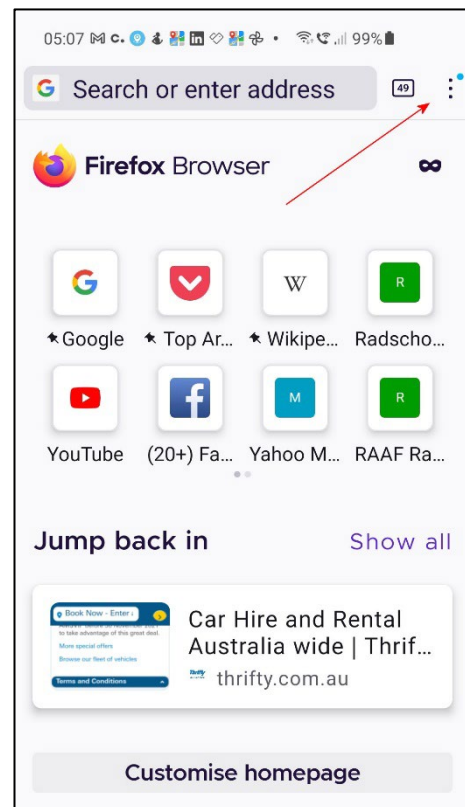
05:07 99%

Search or enter address

49

Firefox Browser

W

R

Google

Top Ar...

Wikipe...

Radscho...

M

R

YouTube

(20+) Fa...

Yahoo M...

RAAF Ra...

Jump back in

Show all

Book Now - Enter

to take advantage of this great deal.

More special offers

Browse our fleet of vehicles

Terms and Conditions

Car Hire and Rental Australia wide | Thrif...

thrifty

thrifty.com.au

Customise homepage